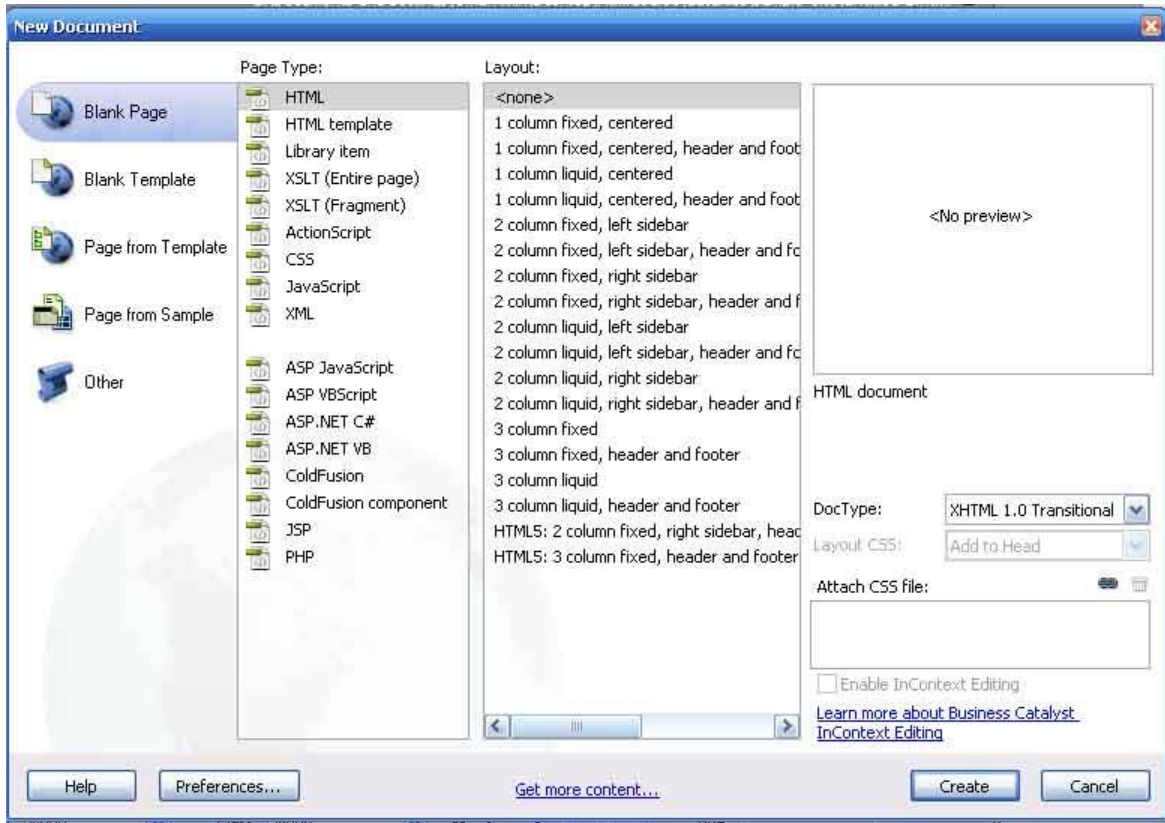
New Document

Blank Page
Blank Template
Page from Template
Page from Sample
Other

Page Type:
HTML
HTML template
Library item
XSLT (Entire page)
XSLT (Fragment)
ActionScript
CSS
JavaScript
XML
ASP JavaScript
ASP VBScript
ASP.NET C#
ASP.NET VB
ColdFusion
ColdFusion component
JSP
PHP

Layout:
<none>
1 column fixed, centered
1 column fixed, centered, header and foot
1 column liquid, centered
1 column liquid, centered, header and foot
2 column fixed, left sidebar
2 column fixed, left sidebar, header and fo
2 column fixed, right sidebar
2 column fixed, right sidebar, header and f
2 column liquid, left sidebar
2 column liquid, left sidebar, header and fo
2 column liquid, right sidebar
2 column liquid, right sidebar, header and f
3 column fixed
3 column fixed, header and footer
3 column liquid
3 column liquid, header and footer
HTML5: 2 column fixed, right sidebar, head
HTML5: 3 column fixed, header and footer

<No preview>

HTML document

DocType: XHTML 1.0 Transitional
Layout CSS: Add to Head
Attach CSS file:
Enable InContext Editing
Learn more about Business Catalyst InContext Editing

Help
Preferences...
Get more content...
Create
Cancel